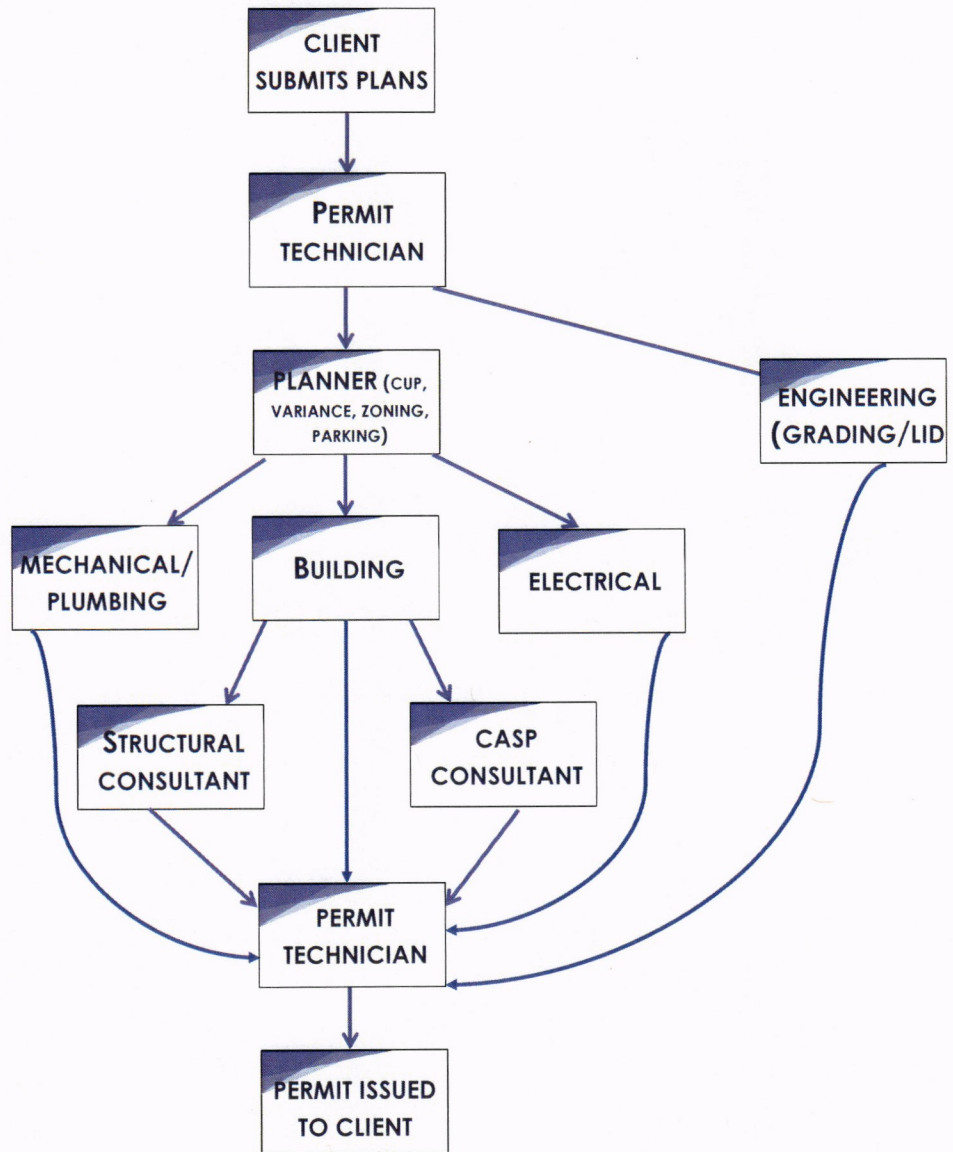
CLIENT SUBMITS PLANS

PERMIT TECHNICIAN

PLANNER (CUP, VARIANCE, ZONING, PARKING)

ENGINEERING (GRADING/LID

MECHANICAL/ PLUMBING

BUILDING

ELECTRICAL

STRUCTURAL CONSULTANT

CASP CONSULTANT

PERMIT TECHNICIAN

PERMIT ISSUED TO CLIENT